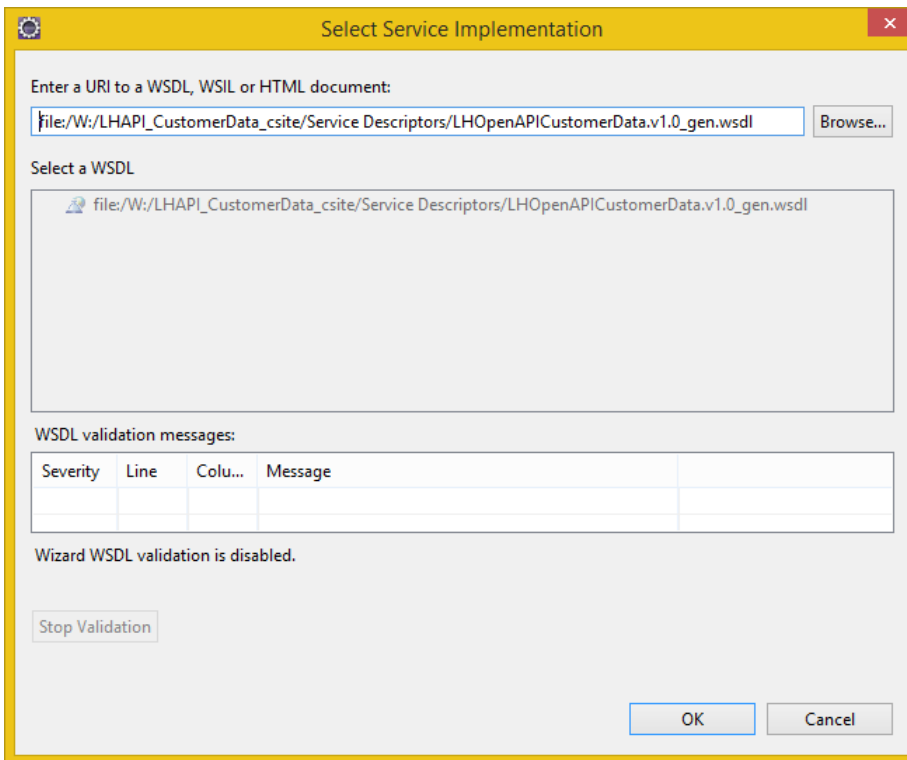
Select Service Implementation

Enter a URI to a WSDL, WSIL or HTML document:

file:/W:/LHAPI_CustomerData_csite/Service Descriptors/LHOpenAPICustomerData.v1.0_gen.wsdl

Browse...

Select a WSDL

file:/W:/LHAPI_CustomerData_csite/Service Descriptors/LHOpenAPICustomerData.v1.0_gen.wsdl

WSDL validation messages:

| Severity | Line | Colu... | Message | |
|---|---|---|---|---|
| | | | | |
| | | | | |

Wizard WSDL validation is disabled.

Stop Validation

OK

Cancel